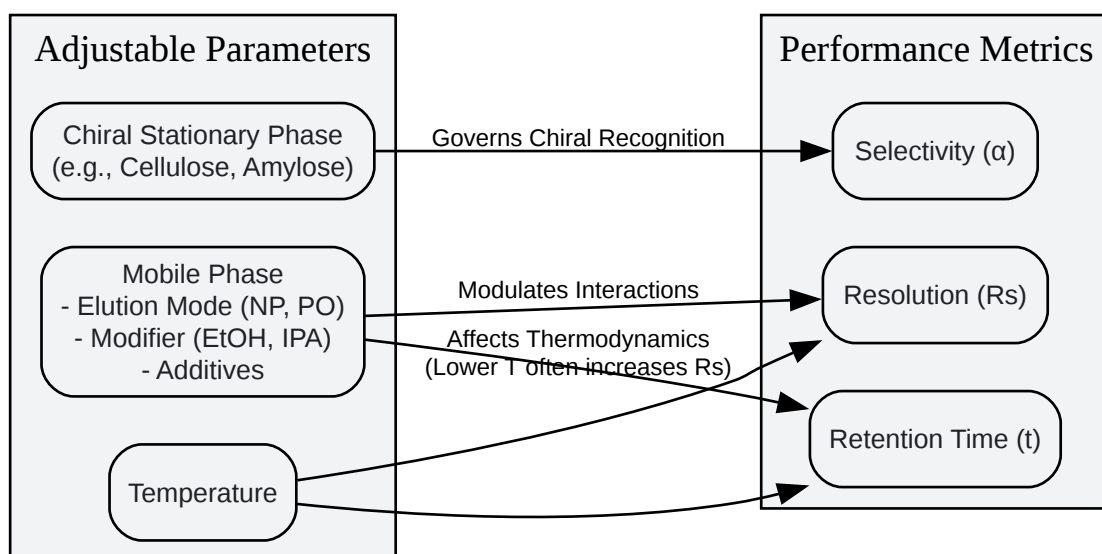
Adjustable Parameters

Chiral Stationary Phase (e.g., Cellulose, Amylose)

Mobile Phase
- Elution Mode (NP, PO)
- Modifier (EtOH, IPA)
- Additives

Temperature

Governs Chiral Recognition

Modulates Interactions

Affects Thermodynamics (Lower T often increases Rs)

Performance Metrics

Selectivity (α)

Resolution (Rs)

Retention Time (t)